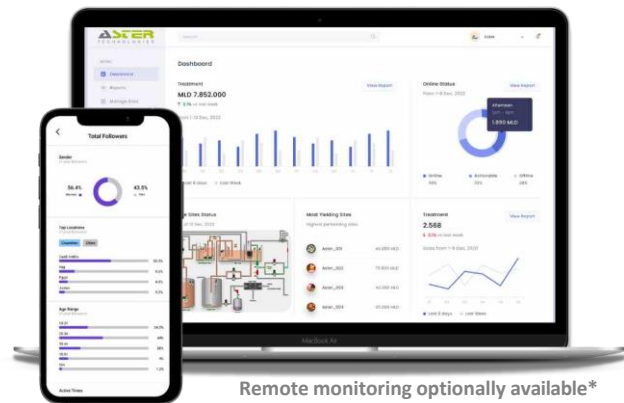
ASTER TECHNOLOGIES

Dashboard

Treatment

MLD 7.852.000

View Report

Online Status

View Report

Afternoon

7.850 MLD

Online

Actionable

Offline

Site Status

Most Yielding Sites

Highest performing sites

Aster_001

Aster_002

Aster_003

Aster_004

Treatment

2.568

View Report

Last 6 days

Last Week

MacBook Air

Total Followers

Gender

56.4%

43.5%

Top Locations

Countries

Cities

Age Range

Active Times

Remote monitoring optionally available*